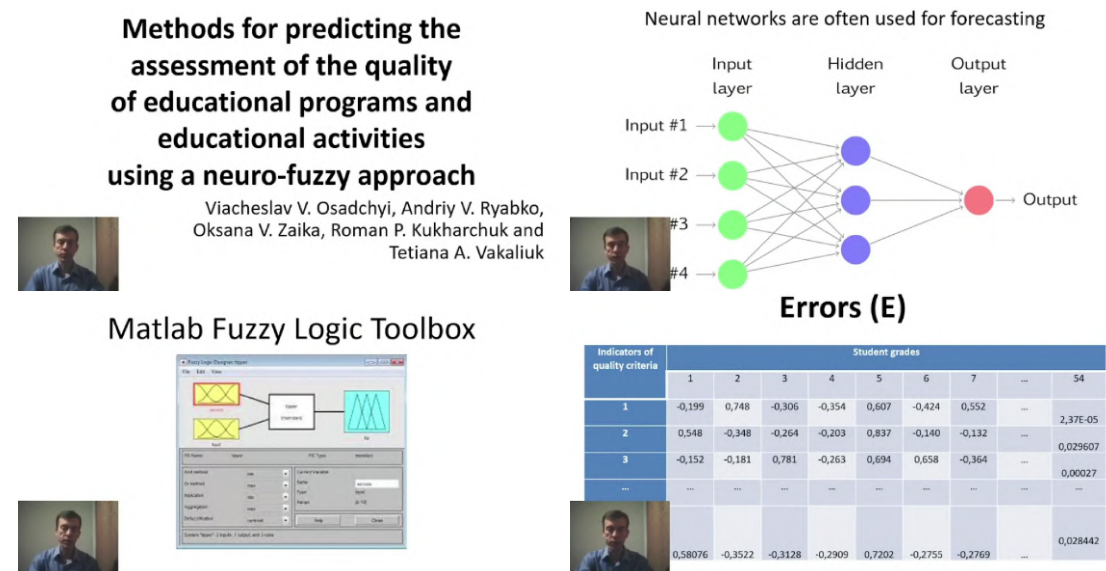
Methods for predicting the assessment of the quality of educational programs and educational activities using a neuro-fuzzy approach

Viacheslav V. Osadchyi, Andriy V. Ryabko, Oksana V. Zaika, Roman P. Kukharchuk and Tetiana A. Vakaliuk

Neural networks are often used for forecasting

Input layer

Hidden layer

Output layer

Input #1

Input #2

#3

#4

Output

Matlab Fuzzy Logic Toolbox

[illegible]

Errors (E)

| Indicators of quality criteria | Student grades | | | | | | | | |
|---|---|---|---|---|---|---|---|---|---|
| | 1 | 2 | 3 | 4 | 5 | 6 | 7 | ... | 54 |
| 1 | -0,199 | 0,748 | -0,306 | -0,354 | 0,607 | -0,424 | 0,552 | ... | 2,37E-05 |
| 2 | 0,548 | -0,348 | -0,264 | -0,203 | 0,837 | -0,140 | -0,132 | ... | 0,029607 |
| 3 | -0,152 | -0,181 | 0,781 | -0,263 | 0,694 | 0,658 | -0,364 | ... | 0,00027 |
| ... | ... | ... | ... | ... | ... | ... | ... | ... | ... |
| | 0,58076 | -0,3522 | -0,3128 | -0,2909 | 0,7202 | -0,2755 | -0,2769 | ... | 0,028442 |